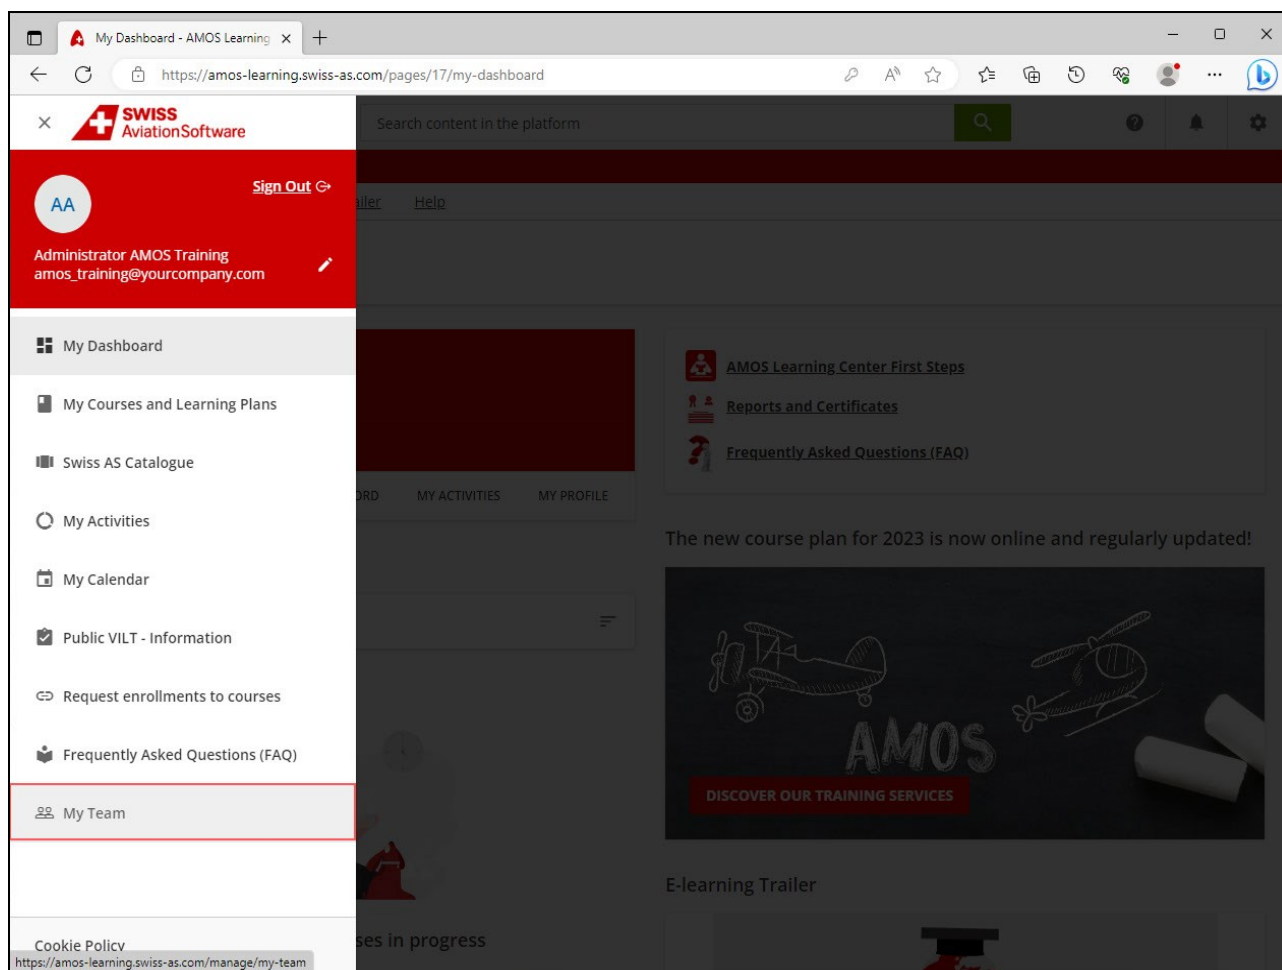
My Dashboard - AMOS Learning ×
+
https://amos-learning.swiss-as.com/pages/17/my-dashboard

SWISS AviationSoftware

Search content in the platform

Sign Out

AA

Administrator AMOS Training
amos_training@yourcompany.com

iler Help

My Dashboard
My Courses and Learning Plans
Swiss AS Catalogue
My Activities
My Calendar
Public VILT - Information
Request enrollments to courses
Frequently Asked Questions (FAQ)
My Team

Cookie Policy
https://amos-learning.swiss-as.com/manage/my-team

RD MY ACTIVITIES MY PROFILE

AMOS Learning Center First Steps
Reports and Certificates
Frequently Asked Questions (FAQ)

The new course plan for 2023 is now online and regularly updated!

AMOS

DISCOVER OUR TRAINING SERVICES

ses in progress

E-learning Trailer